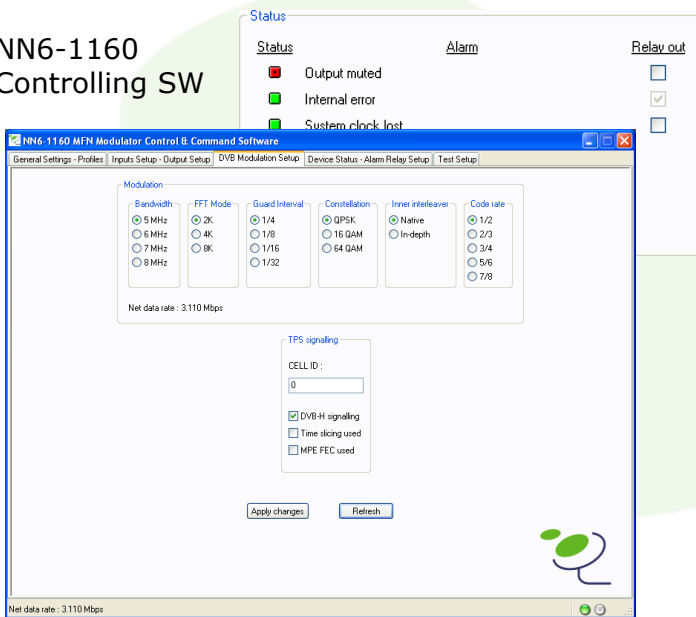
NN6-1160
Controlling SW

Status

| Status | Alarm | Relay out |
|---|---|---|
| | Output muted | |
| | Internal error | |
| | System clock lost | |

NN6-1160 MFN Modulator Control & Command Software

General Settings - Profiles | Inputs Setup - Output Setup | DVB Modulation Setup | Device Status - Alarm Relay Setup | Test Setup

Modulation

Bandwidth
5 MHz
6 MHz
7 MHz
8 MHz

FFT Mode
2K
4K
8K

Guard Interval
1/4
1/8
1/16
1/32

Constellation
QPSK
16 QAM
64 QAM

Inner interleaver
Native
In-depth

Code rate
1/2
2/3
3/4
5/6
7/8

Net data rate : 3.110 Mbps

TPS signalling
CELL ID :
0
DVB-H signalling
Time slicing used
MPE FEC used

Apply changes
Refresh

Net data rate : 3.110 Mbps